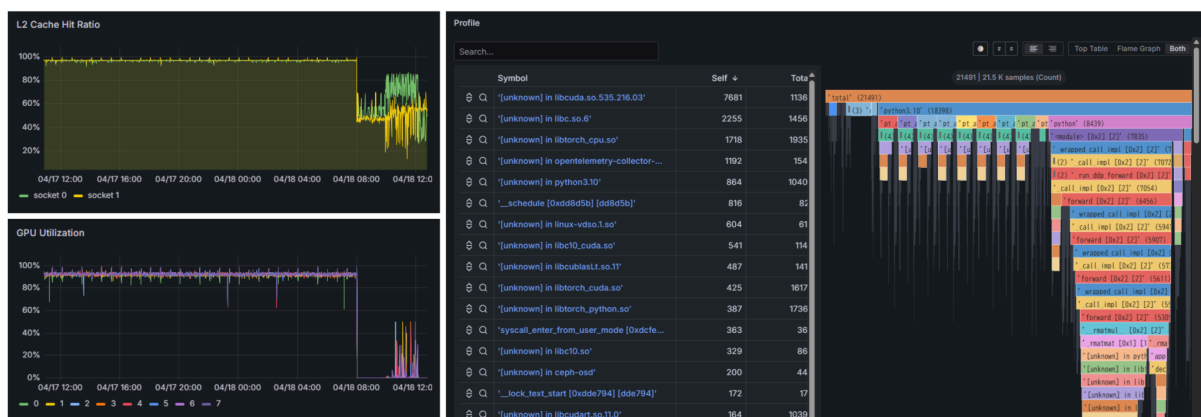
L2 Cache Hit Ratio

100%
80%
60%
40%
20%

04/17 12:00 04/17 16:00 04/17 20:00 04/18 00:00 04/18 04:00 04/18 08:00 04/18 12:0

socket 0 socket 1

GPU Utilization

100%
80%
60%
40%
20%
0%

04/17 12:00 04/17 16:00 04/17 20:00 04/18 00:00 04/18 04:00 04/18 08:00 04/18 12:0

0 1 2 3 4 5 6 7

Profile

Search...

Top Table Flame Graph Both

| | Symbol | Self | Tota |
|---|---|---|---|
| | '[unknown] in libcuda.so.535.216.03' | 7681 | 1136 |
| | '[unknown] in libc.so.6' | 2255 | 1456 |
| | '[unknown] in libtorch_cpu.so' | 1718 | 1935 |
| | '[unknown] in opentelemetry-collector-... | 1192 | 154 |
| | '[unknown] in python3.10' | 864 | 1040 |
| | '__schedule [0xdd8d5b] [dd8d5b]' | 816 | 82 |
| | '[unknown] in linux-vdso.1.so' | 604 | 61 |
| | '[unknown] in libc10_cuda.so' | 541 | 114 |
| | '[unknown] in libcublasLt.so.11' | 487 | 141 |
| | '[unknown] in libtorch_cuda.so' | 425 | 1617 |
| | '[unknown] in libtorch_python.so' | 387 | 1736 |
| | 'syscall_enter_from_user_mode [0xdcfe... | 363 | 36 |
| | '[unknown] in libc10.so' | 329 | 86 |
| | '[unknown] in ceph-osd' | 200 | 44 |
| | '__lock_text_start [0xdde794] [dde794]' | 172 | 17 |
| | '[unknown] in libcudart.so.11.0' | 164 | 1039 |

21481 | 21.5 K samples (Count)

"total" (21491)
"python3.10" (18398)
"python" (8439)
'<module> [0x2] [2]' (7835)
'_wrapped_call_impl [0x2] [2]'
'_call_impl [0x2] [2]' (7072)
'_run_ddp_forward [0x2] [2]'
'_call_impl [0x2] [2]' (7054)
'forward [0x2] [2]' (6456)
'_wrapped_call_impl [0x2]
'_call_impl [0x2] [2]' (594
'forward [0x2] [2]' (5907)
'_wrapped_call_impl [0x2]
'_call_impl [0x2] [2]' (5
'forward [0x2] [2]' (5615
'_wrapped_call_impl [0x2
'_call_impl [0x2] [2]' (5
'forward [0x2] [2]' (530
'__rmatmul__ [0x2] [2]
'_rmatmat [0x1] [1]
'[unknown] in pyth
'[unknown] in lib
'[unknown] in lib
'[unknown] in lib
'[unknown] in lib
'[unknown] in lib